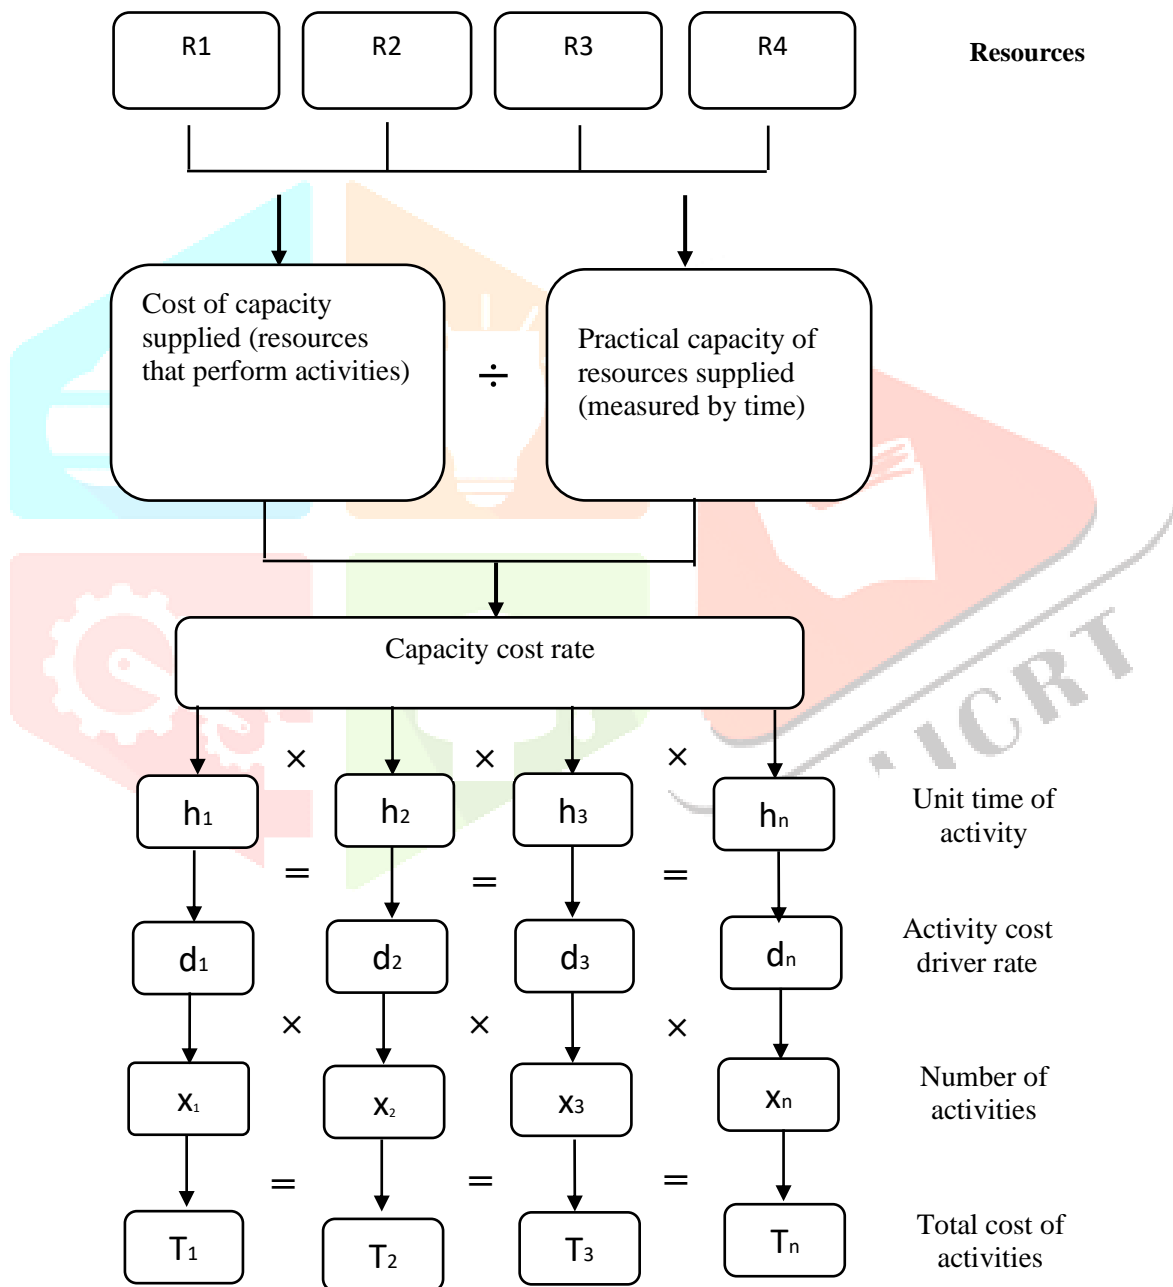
R1 R2 R3 R4

Resources

Cost of capacity supplied (resources that perform activities)

÷

Practical capacity of resources supplied (measured by time)

Capacity cost rate

× × ×

$h_1$ $h_2$ $h_3$ $h_n$

Unit time of activity

= = =

$d_1$ $d_2$ $d_3$ $d_n$

Activity cost driver rate

× × ×

$x_1$ $x_2$ $x_3$ $x_n$

Number of activities

= = =

$T_1$ $T_2$ $T_3$ $T_n$

Total cost of activities

IJCRT